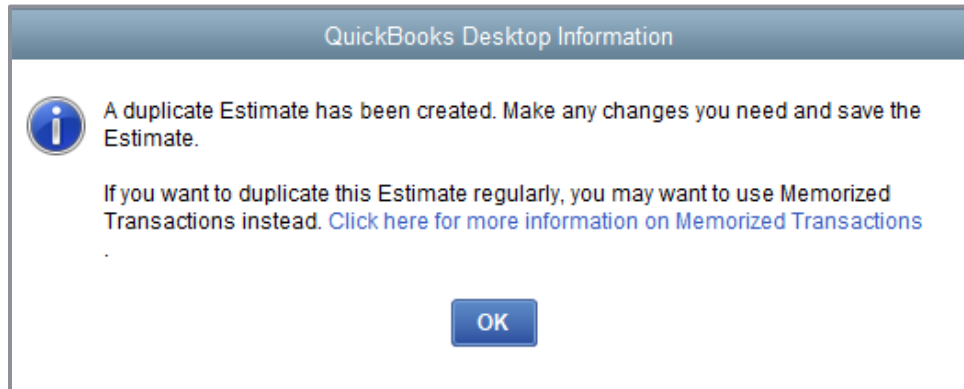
QuickBooks Desktop Information

A duplicate Estimate has been created. Make any changes you need and save the Estimate.

If you want to duplicate this Estimate regularly, you may want to use Memorized Transactions instead. Click here for more information on Memorized Transactions .

OK